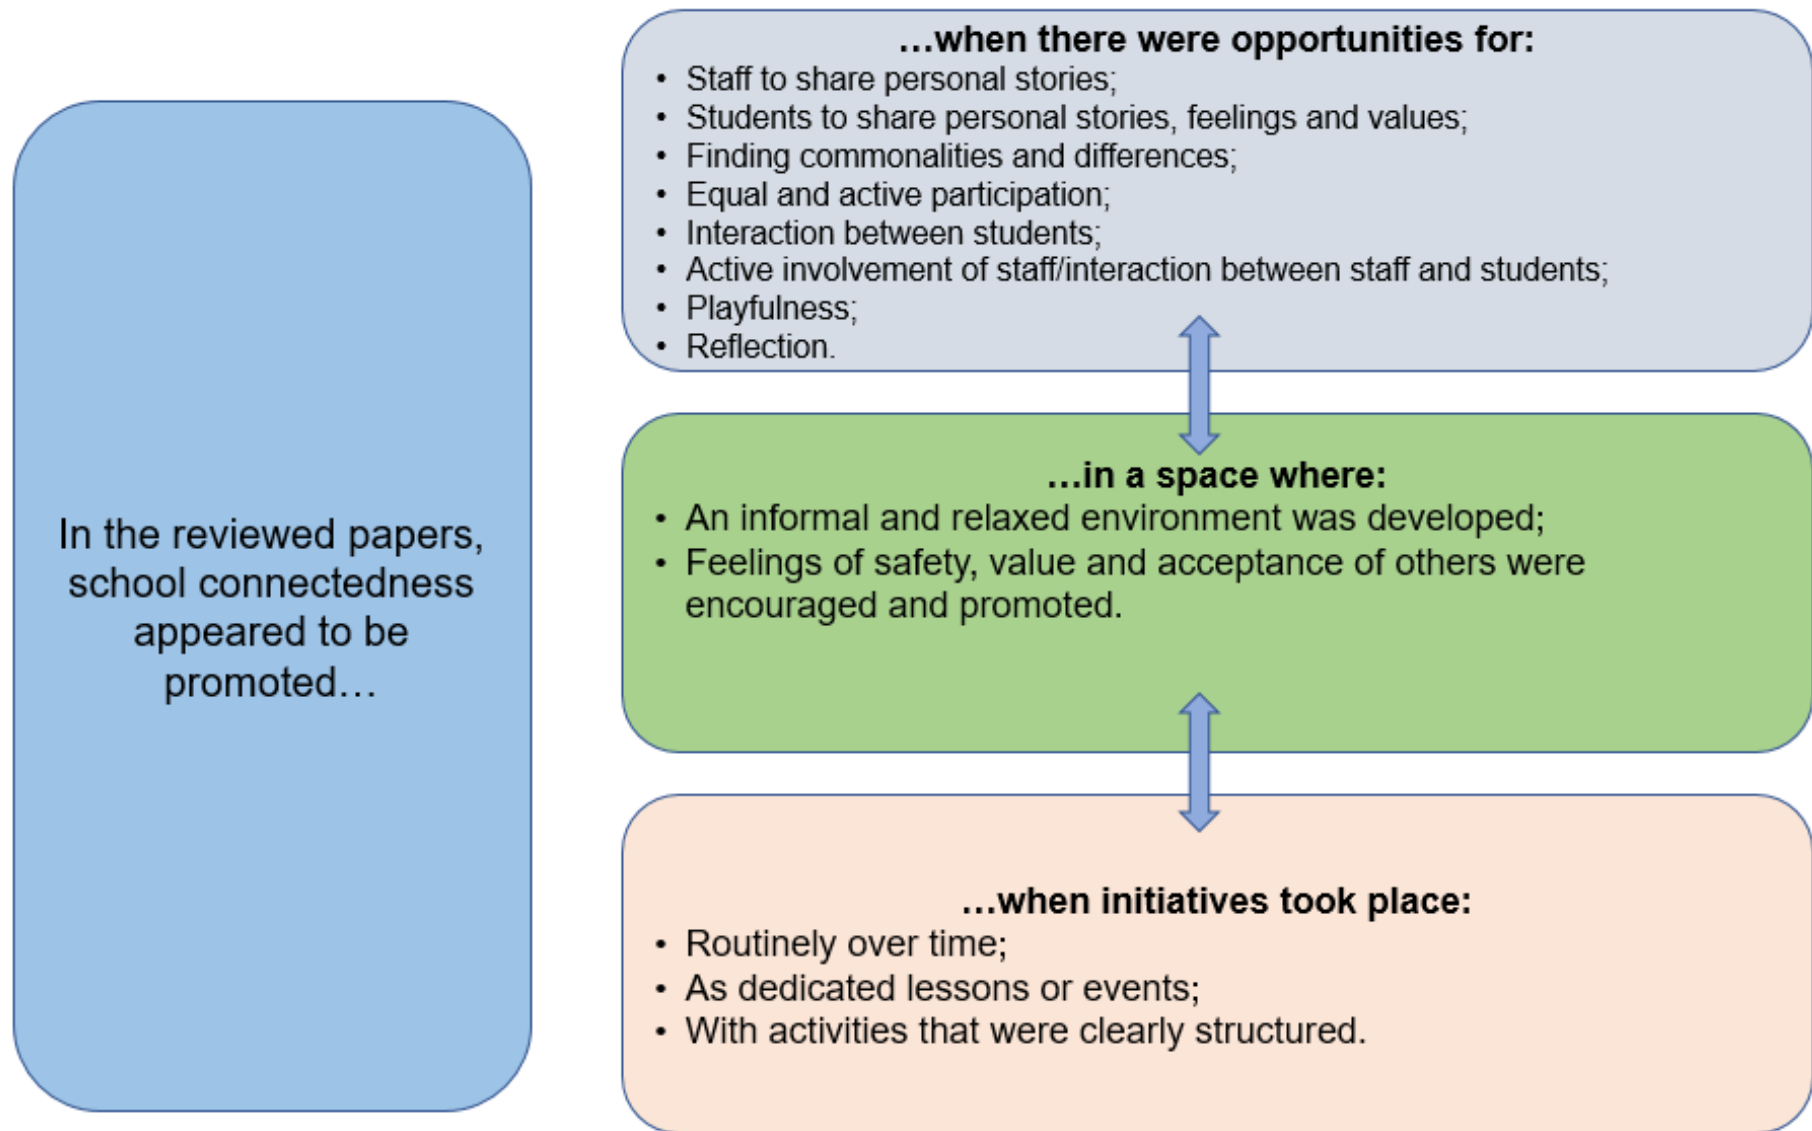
In the reviewed papers, school connectedness appeared to be promoted…

**…when there were opportunities for:**
- Staff to share personal stories;
- Students to share personal stories, feelings and values;
- Finding commonalities and differences;
- Equal and active participation;
- Interaction between students;
- Active involvement of staff/interaction between staff and students;
- Playfulness;
- Reflection.

**…in a space where:**
- An informal and relaxed environment was developed;
- Feelings of safety, value and acceptance of others were encouraged and promoted.

**…when initiatives took place:**
- Routinely over time;
- As dedicated lessons or events;
- With activities that were clearly structured.